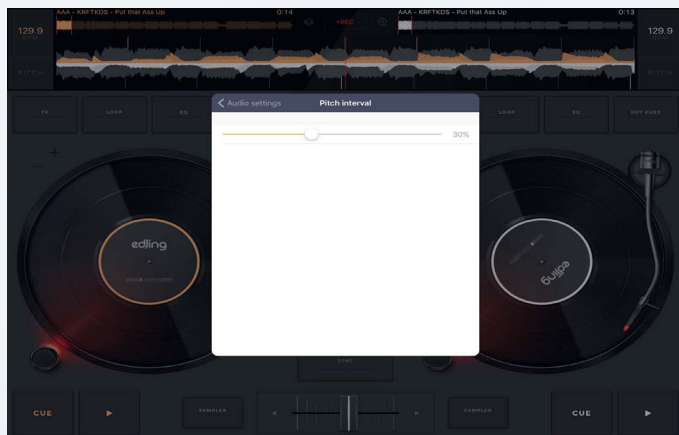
129.9

AAA - KRFTKDS - Put that Ass Up

0:14

•REC

AAA - KRFTKDS - Put that Ass Up

0:13

129.9

PITCH

PITCH

FX

LOOP

EQ

LOOP

EQ

HOT CUES

Audio settings

Pitch interval

30%

edjing

edjing

SYNC

CUE

SAMPLER

SAMPLER

CUE